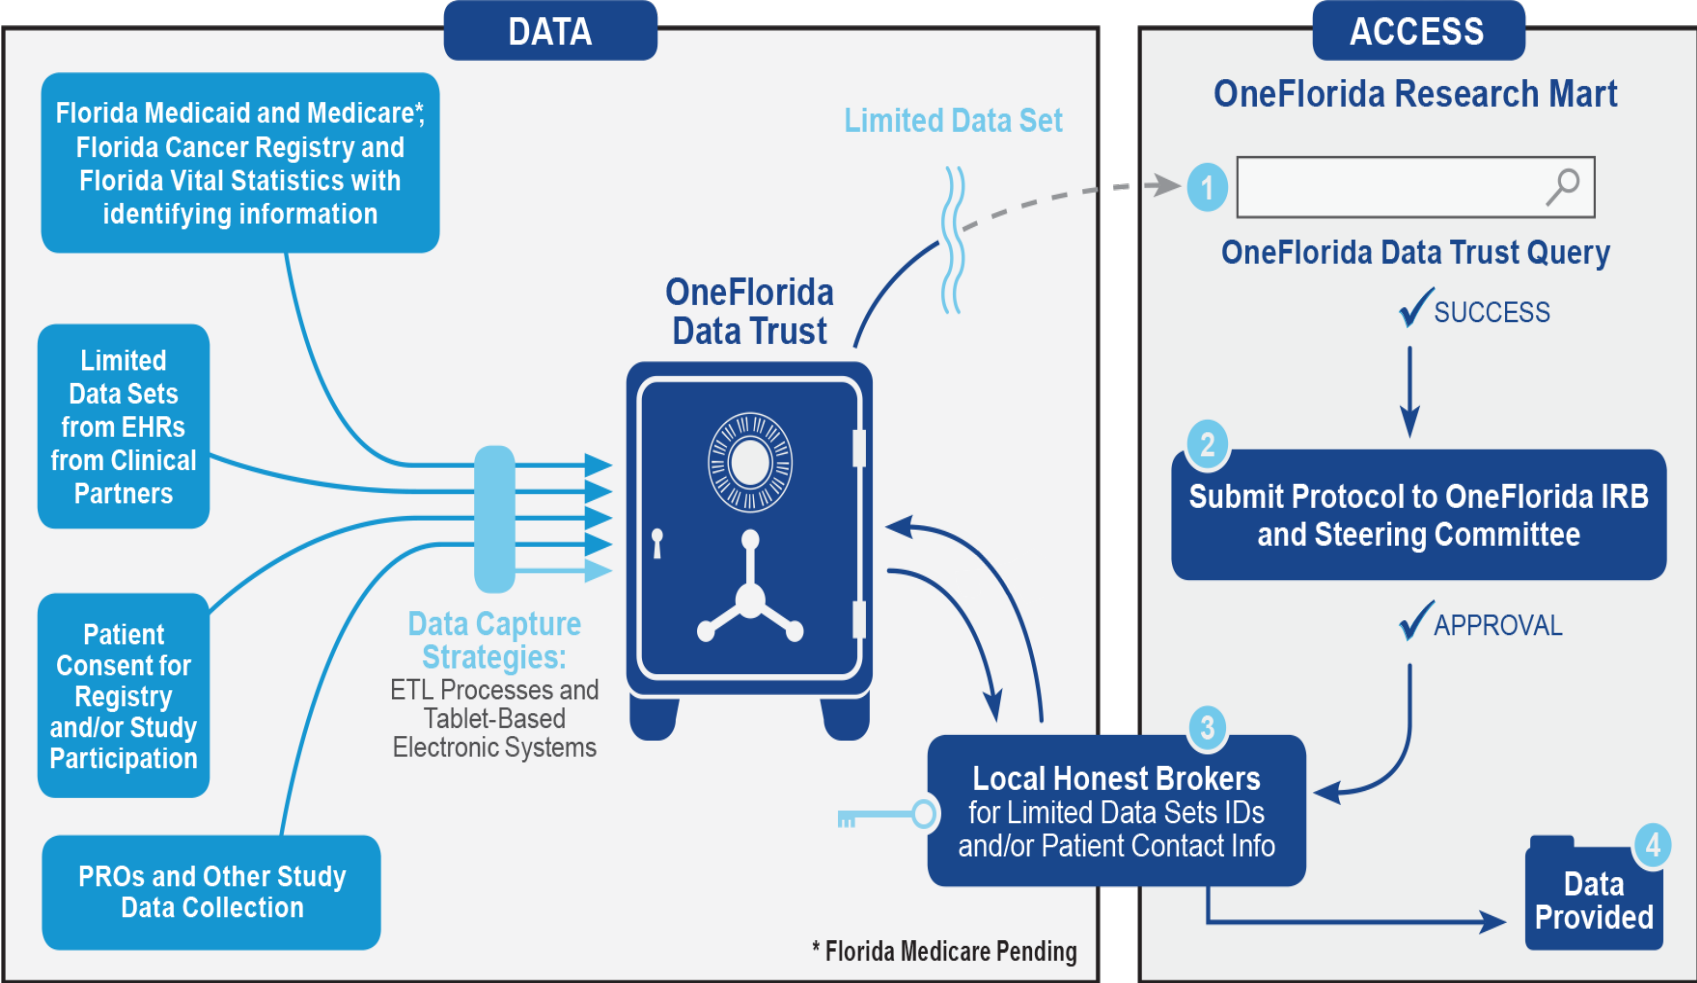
DATA

Florida Medicaid and Medicare*, Florida Cancer Registry and Florida Vital Statistics with identifying information

Limited Data Sets from EHRs from Clinical Partners

Patient Consent for Registry and/or Study Participation

PROs and Other Study Data Collection

Limited Data Set

OneFlorida Data Trust

Data Capture Strategies:
ETL Processes and Tablet-Based Electronic Systems

Local Honest Brokers
for Limited Data Sets IDs and/or Patient Contact Info

* Florida Medicare Pending

ACCESS

OneFlorida Research Mart

1

OneFlorida Data Trust Query

SUCCESS

2
Submit Protocol to OneFlorida IRB and Steering Committee

APPROVAL

3

4
Data Provided